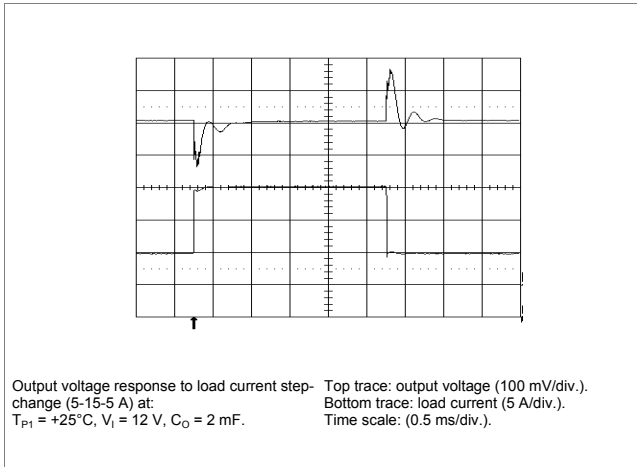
Output voltage response to load current stepchange (5-15-5 A) at:
$T_{P1}$ = +25°C, $V_I$ = 12 V, $C_O$ = 2 mF.

Top trace: output voltage (100 mV/div.).
Bottom trace: load current (5 A/div.).
Time scale: (0.5 ms/div.).